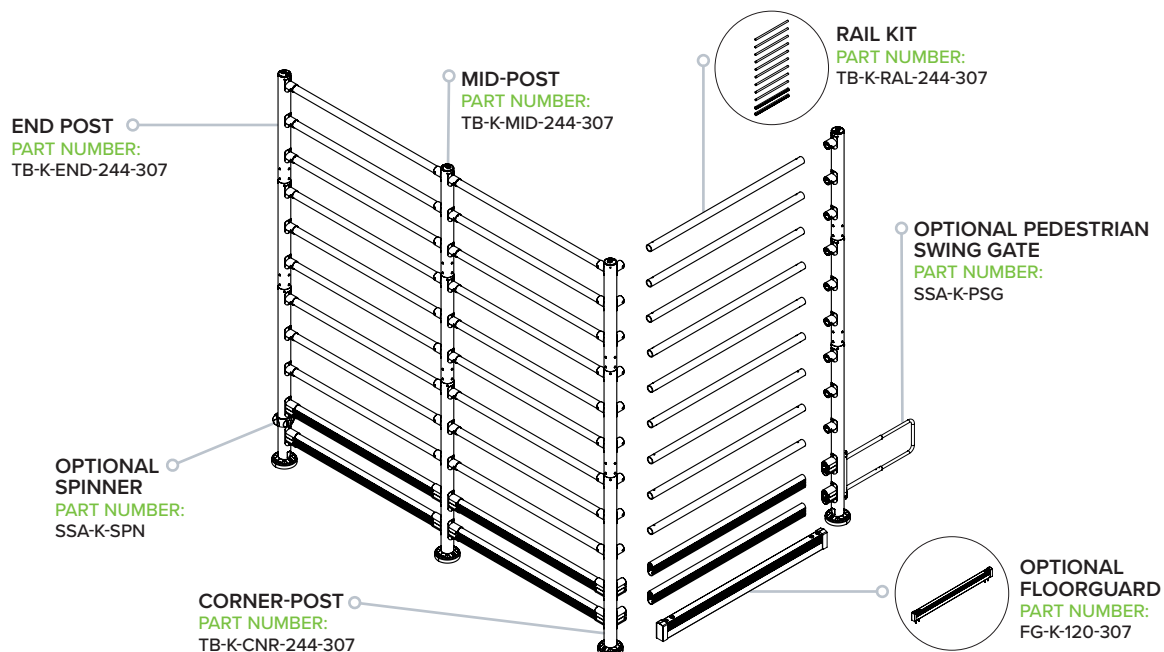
END POST
PART NUMBER:
TB-K-END-244-307

MID-POST
PART NUMBER:
TB-K-MID-244-307

RAIL KIT
PART NUMBER:
TB-K-RAL-244-307

OPTIONAL PEDESTRIAN SWING GATE
PART NUMBER:
SSA-K-PSG

OPTIONAL SPINNER
PART NUMBER:
SSA-K-SPN

CORNER-POST
PART NUMBER:
TB-K-CNR-244-307

OPTIONAL FLOORGUARD
PART NUMBER:
FG-K-120-307